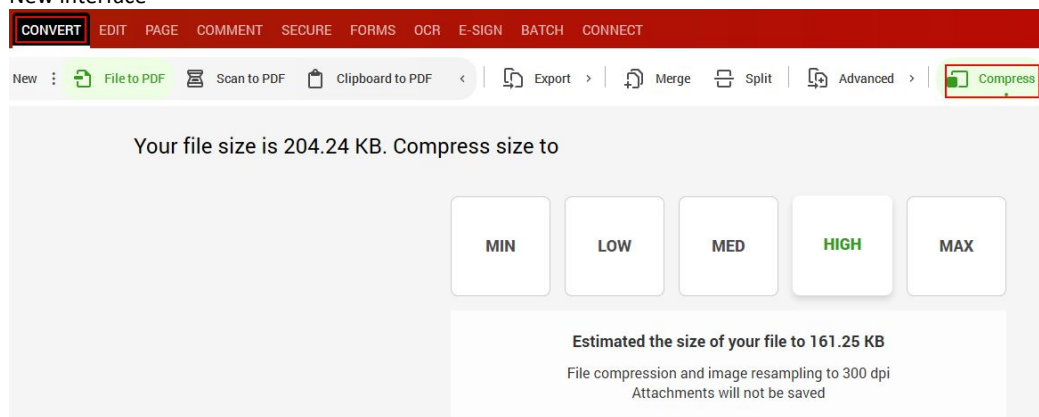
New interface

CONVERT EDIT PAGE COMMENT SECURE FORMS OCR E-SIGN BATCH CONNECT

New ⋮ File to PDF Scan to PDF Clipboard to PDF ‹ Export › Merge Split Advanced › Compress

Your file size is 204.24 KB. Compress size to

MIN LOW MED HIGH MAX

Estimated the size of your file to 161.25 KB

File compression and image resampling to 300 dpi
Attachments will not be saved